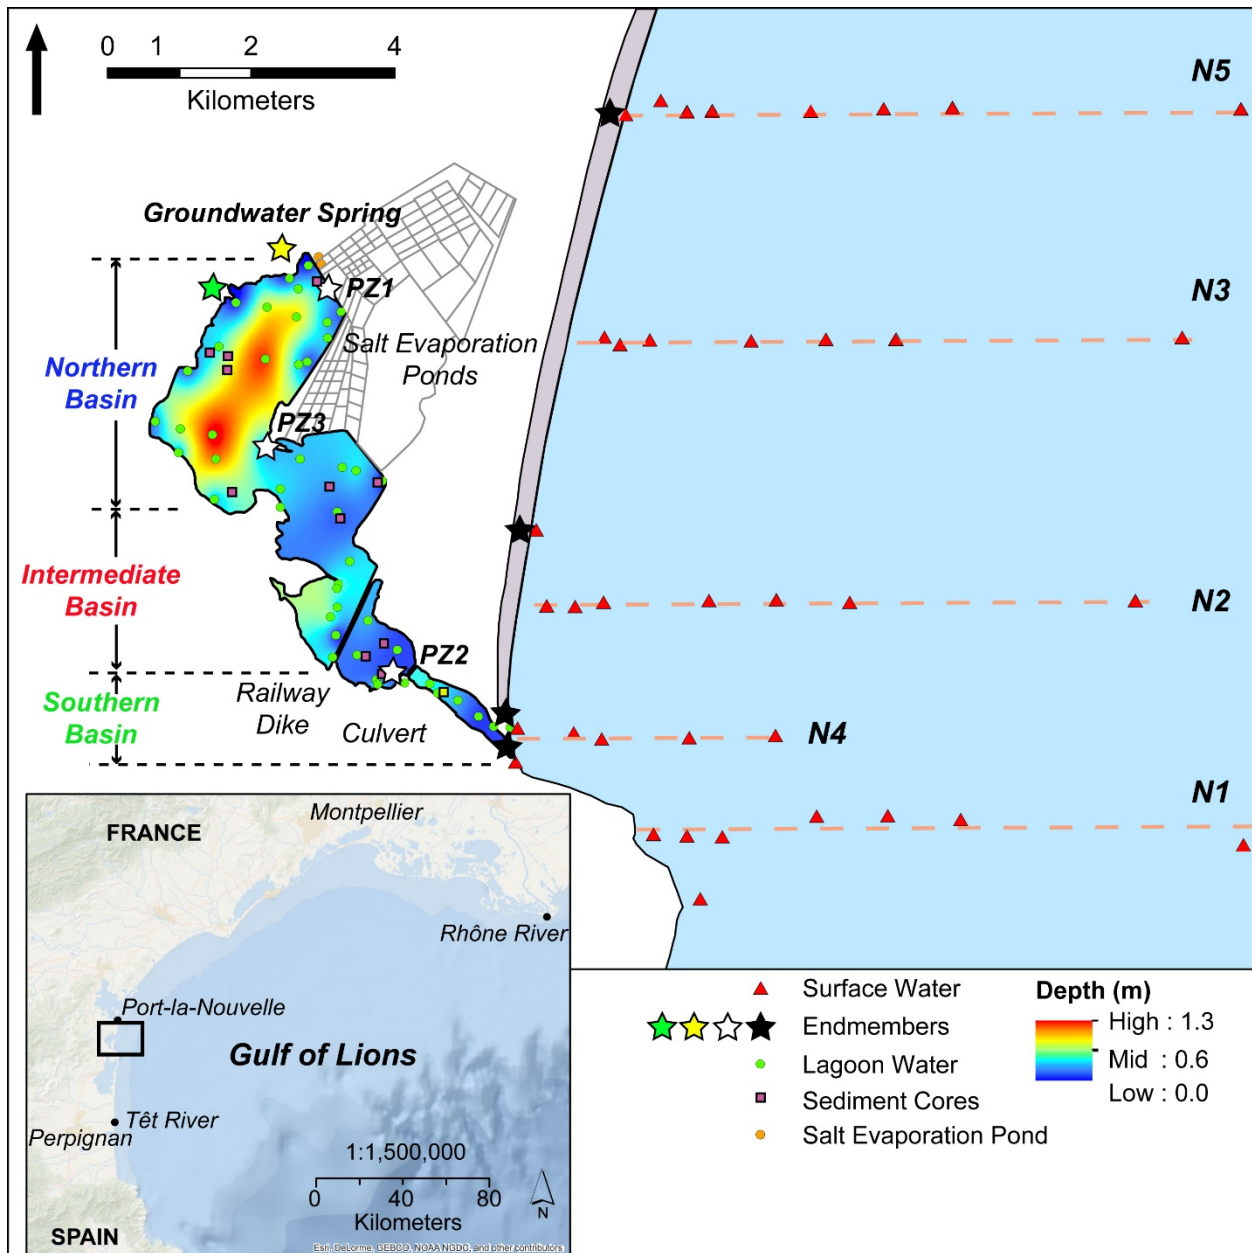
0 1 2 4
Kilometers

N5

Groundwater Spring

PZ1

N3

Salt Evaporation Ponds

Northern Basin

PZ3

N2

Intermediate Basin

PZ2

Railway Dike

Southern Basin

Culvert

N4

N1

FRANCE

Montpellier

Rhône River

Port-la-Nouvelle

Gulf of Lions

Têt River

Perpignan

1:1,500,000

0 40 80
Kilometers

N

SPAIN

Esri, DeLorme, GEBCO, NOAA NGDC, and other contributors

Surface Water
Endmembers
Lagoon Water
Sediment Cores
Salt Evaporation Pond

Depth (m)
High : 1.3
Mid : 0.6
Low : 0.0